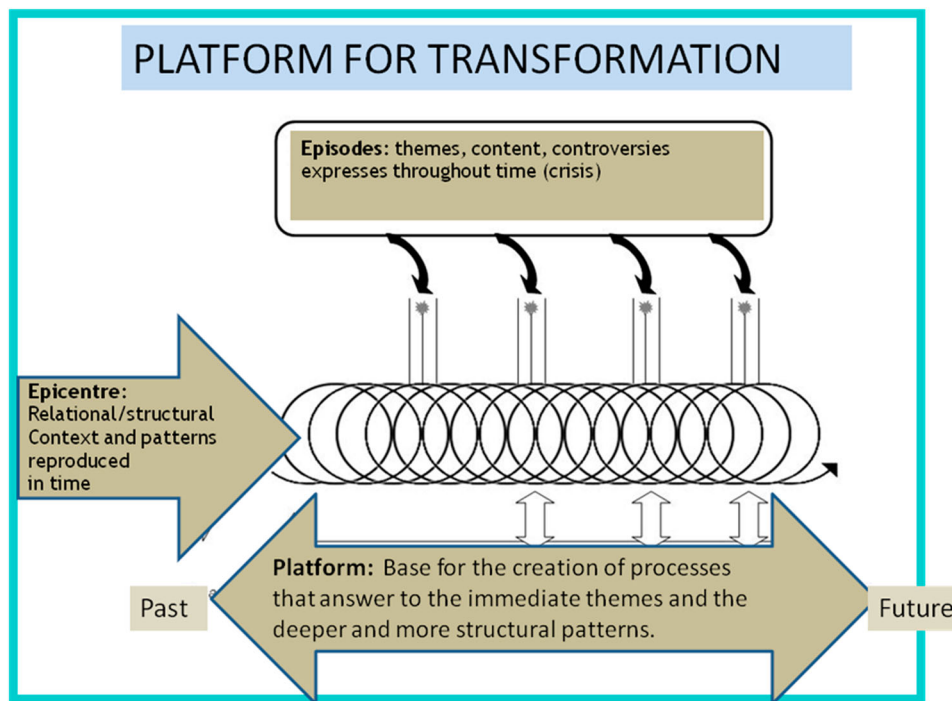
PLATFORM FOR TRANSFORMATION

**Episodes:** themes, content, controversies expresses throughout time (crisis)

**Epicentre:** Relational/structural Context and patterns reproduced in time

**Platform:** Base for the creation of processes that answer to the immediate themes and the deeper and more structural patterns.

Past

Future